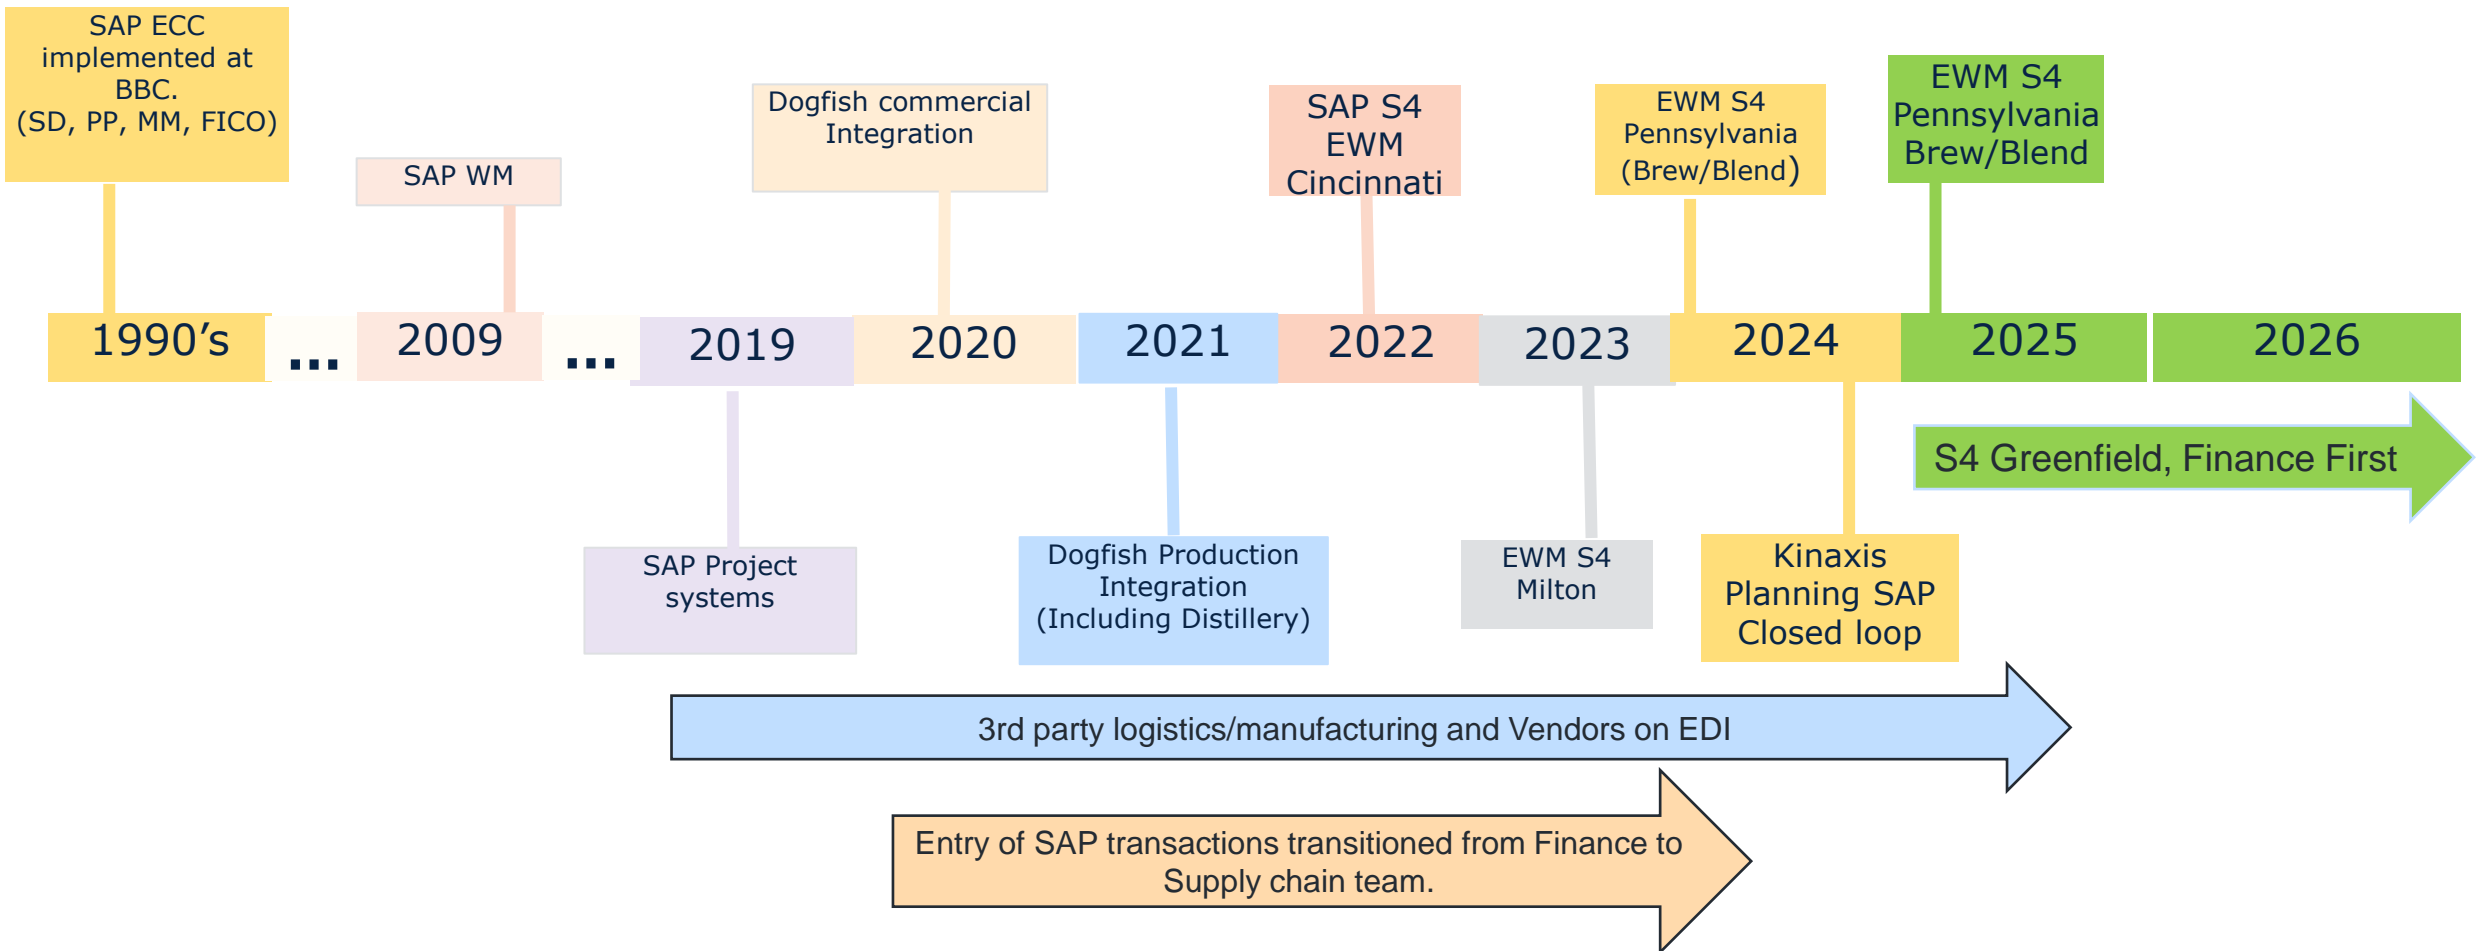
SAP ECC implemented at BBC. (SD, PP, MM, FICO)

SAP WM

Dogfish commercial Integration

SAP S4 EWM Cincinnati

EWM S4 Pennsylvania (Brew/Blend)

EWM S4 Pennsylvania Brew/Blend

1990's ... 2009 ... 2019 2020 2021 2022 2023 2024 2025 2026

S4 Greenfield, Finance First

SAP Project systems

Dogfish Production Integration (Including Distillery)

EWM S4 Milton

Kinaxis Planning SAP Closed loop

3rd party logistics/manufacturing and Vendors on EDI

Entry of SAP transactions transitioned from Finance to Supply chain team.